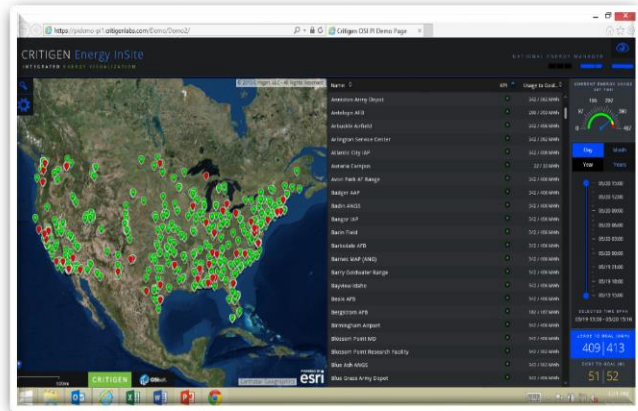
https://pidemo-pi1.critigenlabs.com/Demo/Demo2/

Critigen OSI PI Demo Page

CRITIGEN Energy InSite

INTEGRATED ENERGY VISUALIZATION

NATIONAL ENERGY MANAGER

© 2013 Critigen LLC - All Rights Reserved

Name

Usage to Goal

Anniston Army Depot
Antelope AFB
Arbuckle Airfield
Arlington Service Center
Atlantic City IAP
Auraria Campus
Avon Park AF Range
Badger AAP
Badin ANGS
Bangor IAP
Barin Field
Barksdale AFB
Barnes MAP (ANG)
Barry Goldwater Range
Bayview Idaho
Beale AFB
Bergstrom AFB
Birmingham Airport
Blossom Point MD
Blossom Point Research Facility
Blue Ash ANGS
Blue Grass Army Depot

CURRENT ENERGY USAGE

Day
Month
Year
Years

SELECTED TIME SPAN

USAGE TO GOAL (MWH)

409 | 413

51 | 52

CRITIGEN

esri